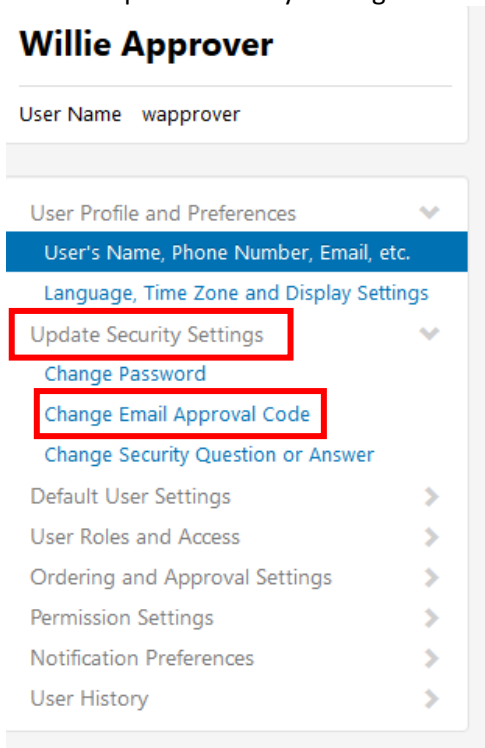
Willie Approver

User Name wapprover

User Profile and Preferences

User's Name, Phone Number, Email, etc.

Language, Time Zone and Display Settings

Update Security Settings

Change Password

Change Email Approval Code

Change Security Question or Answer

Default User Settings

User Roles and Access

Ordering and Approval Settings

Permission Settings

Notification Preferences

User History